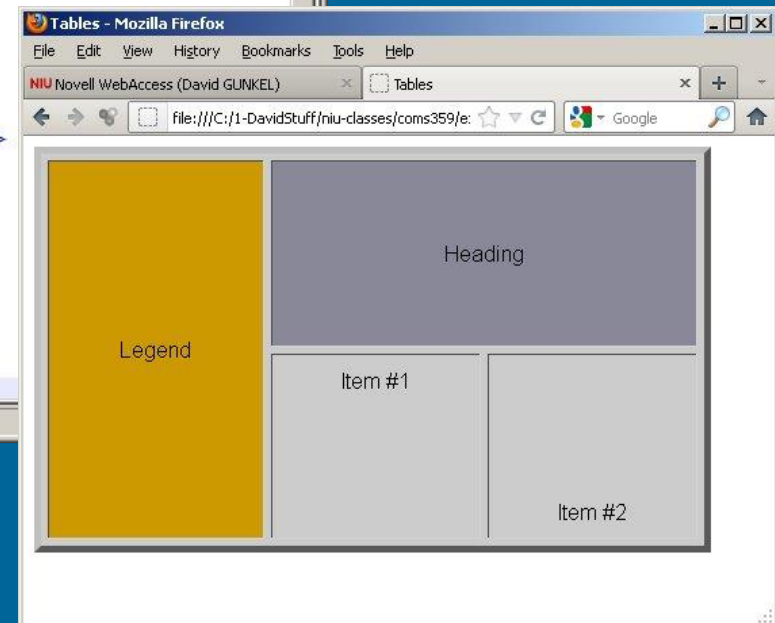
Tables - Mozilla Firefox

File Edit View History Bookmarks Tools Help

NIU Novell WebAccess (David GUNKEL) × Tables × +

file:///C:/1-DavidStuff/niu-classes/coms359/e: Google

Legend

Heading

Item #1

Item #2